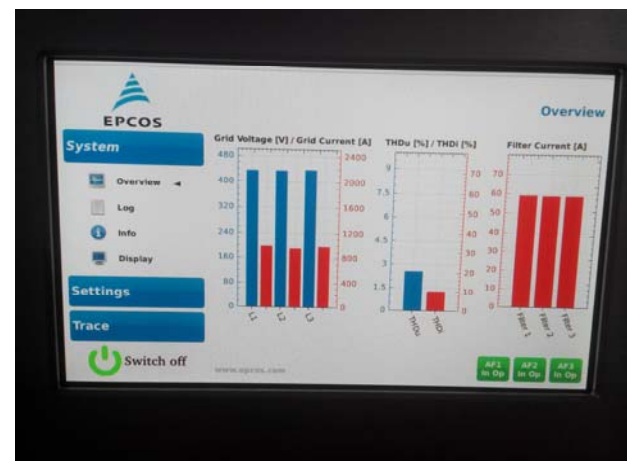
EPCOS

Overview

System

Overview

Log

Info

Display

Settings

Trace

Switch off

Grid Voltage [V] / Grid Current [A]

480 400 320 240 160 80 0

2400 2000 1600 1200 800 400 0

L1 L2 L3

THDu [%] / THDi [%]

9 7.5 6 4.5 3 1.5 0

70 60 50 40 30 20 10 0

THDu THDi

Filter Current [A]

70 60 50 40 30 20 10 0

Filter 1 Filter 2 Filter 3

www.epcos.com

AF1 In Op

AF2 In Op

AF3 In Op